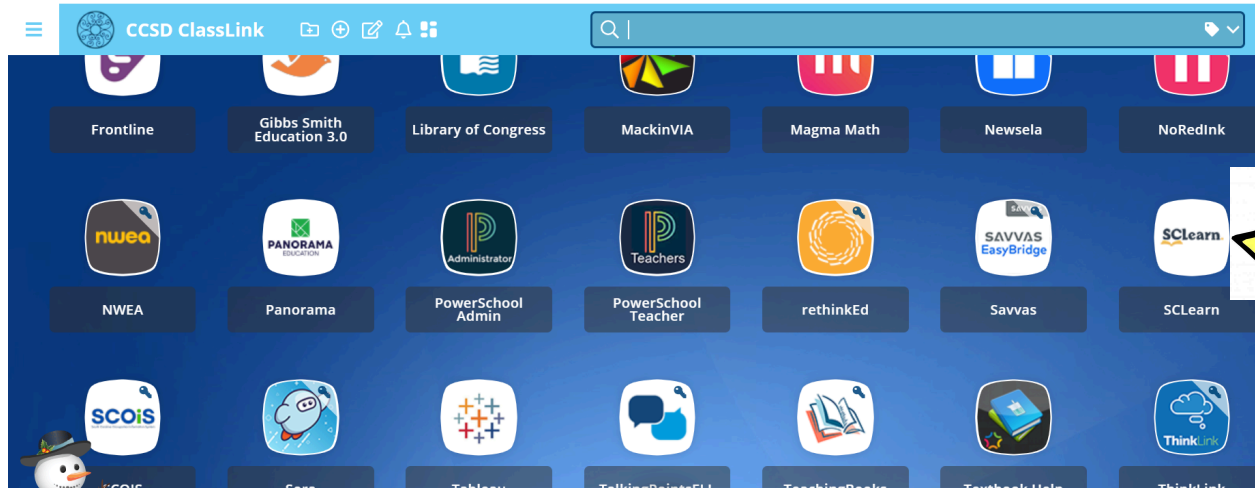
CCSD ClassLink

Frontline

Gibbs Smith Education 3.0

Library of Congress

MackinVIA

Magma Math

Newsela

NoRedInk

nwea

NWEA

PANORAMA EDUCATION

Panorama

Administrator

PowerSchool Admin

Teachers

PowerSchool Teacher

rethinkEd

savvas

SAVVAS EasyBridge

Savvas

SCLearn

SCLearn

SCOIS

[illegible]COIS

Sora

Tableau

TalkingPointsELL

TeachingBooks

Textbook Help

ThinkLink

ThinkLink